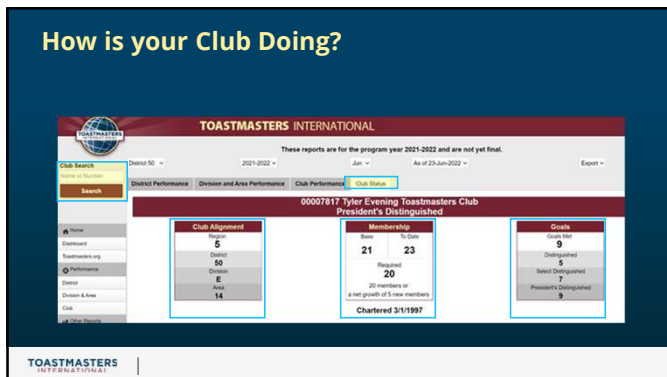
How is your Club Doing?

TOASTMASTERS INTERNATIONAL

TOASTMASTERS INTERNATIONAL

These reports are for the program year 2021-2022 and are not yet final.

Club Search
Name or Number
Search

District 50
2021-2022
Jun
As of 23-Jun-2022
Export

District Performance | Division and Area Performance | Club Performance | Club Status

00007817 Tyler Evening Toastmasters Club
President's Distinguished

Home
Dashboard
Toastmasters.org
Performance
District
Division & Area
Club
Other Reports

Club Alignment
Region
5
District
50
Division
E
Area
14

Membership
Base
21
To Date
23
Required
20
20 members or
a net growth of 5 new members
Chartered 3/1/1997

Goals
Goals Met
9
Distinguished
5
Select Distinguished
7
President's Distinguished
9

TOASTMASTERS INTERNATIONAL